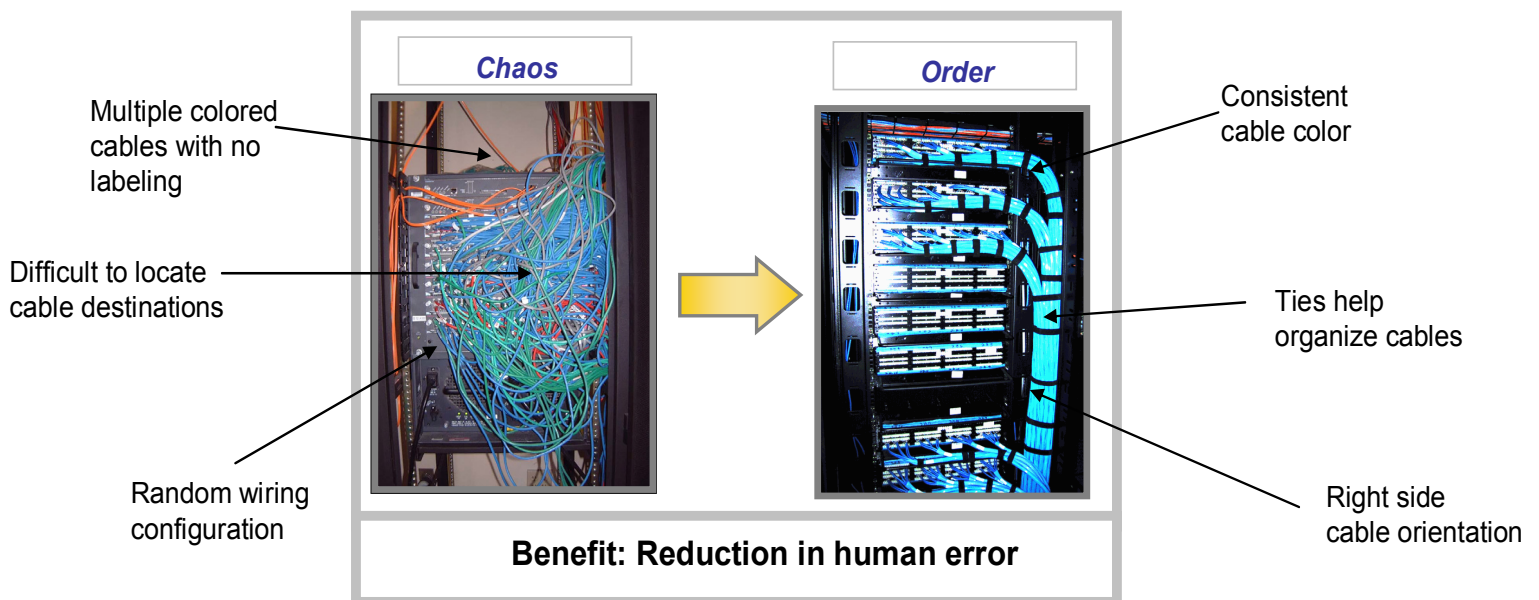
Chaos

Order

Multiple colored cables with no labeling

Difficult to locate cable destinations

Random wiring configuration

Consistent cable color

Ties help organize cables

Right side cable orientation

Benefit: Reduction in human error